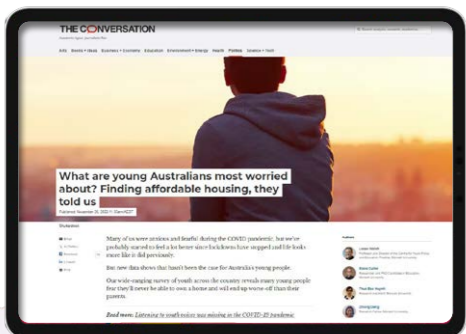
THE CONVERSATION

Arts Books + Ideas Business + Economy Education Environment + Energy Health Politics Science + Tech

What are young Australians most worried about? Finding affordable housing, they told us

Published November 25, 2021

Many of us were anxious and fearful during the COVID pandemic, but we've probably started to feel a lot better since lockdowns have stopped and life looks more like it did previously.

But new data shows that hasn't been the case for Australia's young people.

Our wide-ranging survey of youth across the country reveals many young people fear they'll never be able to own a home and will end up worse-off than their parents.

Read more: Listening to youth voices was missing in the COVID-19 pandemic